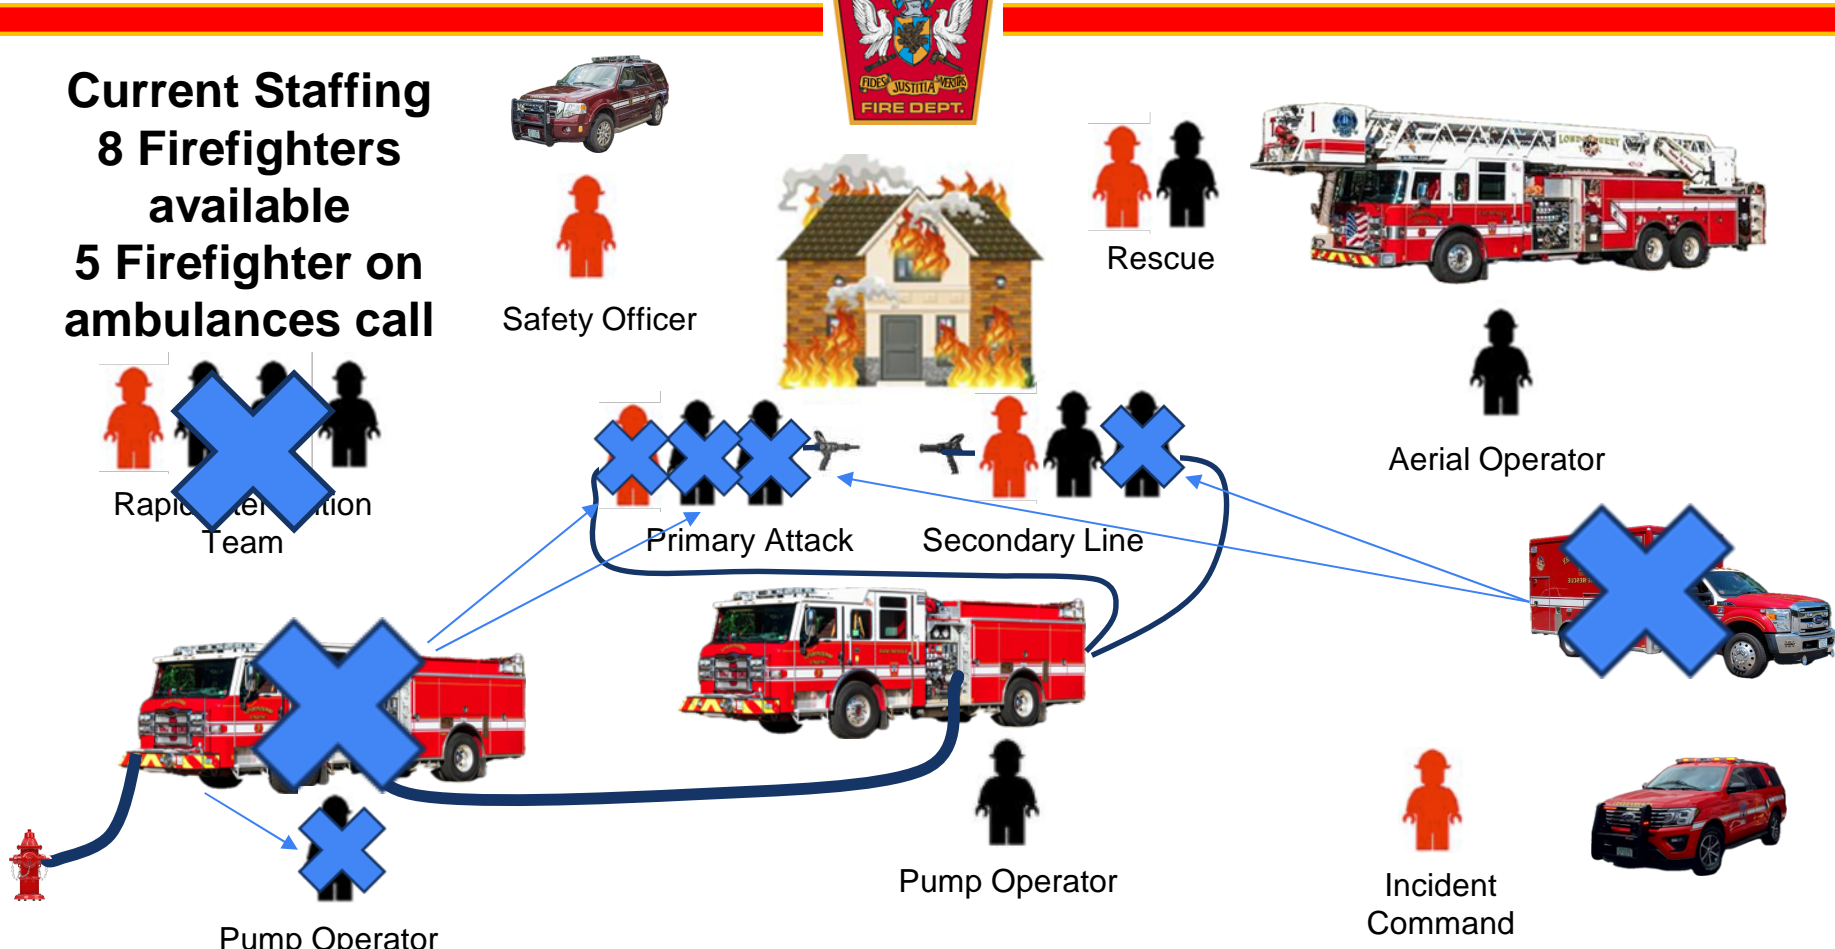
FIDES JUSTITIA VERITAS
FIRE DEPT.

Current Staffing
8 Firefighters available
5 Firefighter on ambulances call

Safety Officer

Rescue

Rapid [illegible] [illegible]tion Team

Primary Attack

Secondary Line

Aerial Operator

Pump Operator

Pump Operator

Incident Command